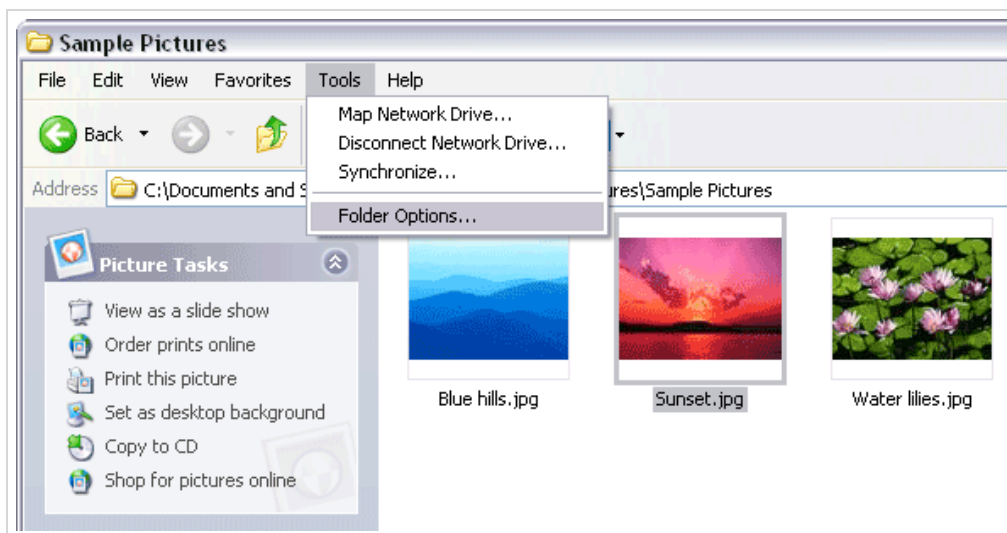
Sample Pictures

File Edit View Favorites Tools Help

Back

Map Network Drive...
Disconnect Network Drive...
Synchronize...
Folder Options...

Address C:\Documents and S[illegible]res\Sample Pictures

Picture Tasks

View as a slide show
Order prints online
Print this picture
Set as desktop background
Copy to CD
Shop for pictures online

Blue hills.jpg

Sunset.jpg

Water lilies.jpg